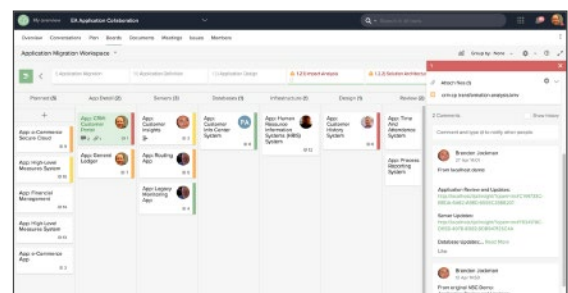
My overview EA Application Collaboration

Overview Conversations Plan Boards Documents Meetings Issues Members

Application Migration Workspace

Group by: None

1 Application Migration 1.1 Application Definition 1.2 Application Design 1.2.3 Impact analysis 1.2.3 Solution architecture

Planned (5) App Detail (2) Servers (3) Databases (3) Infrastructure (2) Design (3) Review (2)

App: e-Commerce Secure Cloud

App: High-level Measures System

App: Financial Management

App: High Level Measures System

App: e-Commerce App

App: CRM Customer Portal

App: General Ledger

App: Customer Insights

App: Routing App

App: Legacy Monitoring App

App: Customer Info Center System

App: Human Resource Information Systems (HRIS) System

App: Customer History System

App: Time and Attendance System

App: Process Reporting System

Attach files (1)

crm-cp transformation analysis.docx

2 Comments

Show more

Comment and type @ to notify other people

Brandon Jackman

From boyfriend demo

Application Review and Updates:

Server Updates:

Database Updates... Read More

Like

Brandon Jackman

From original MSE Demo